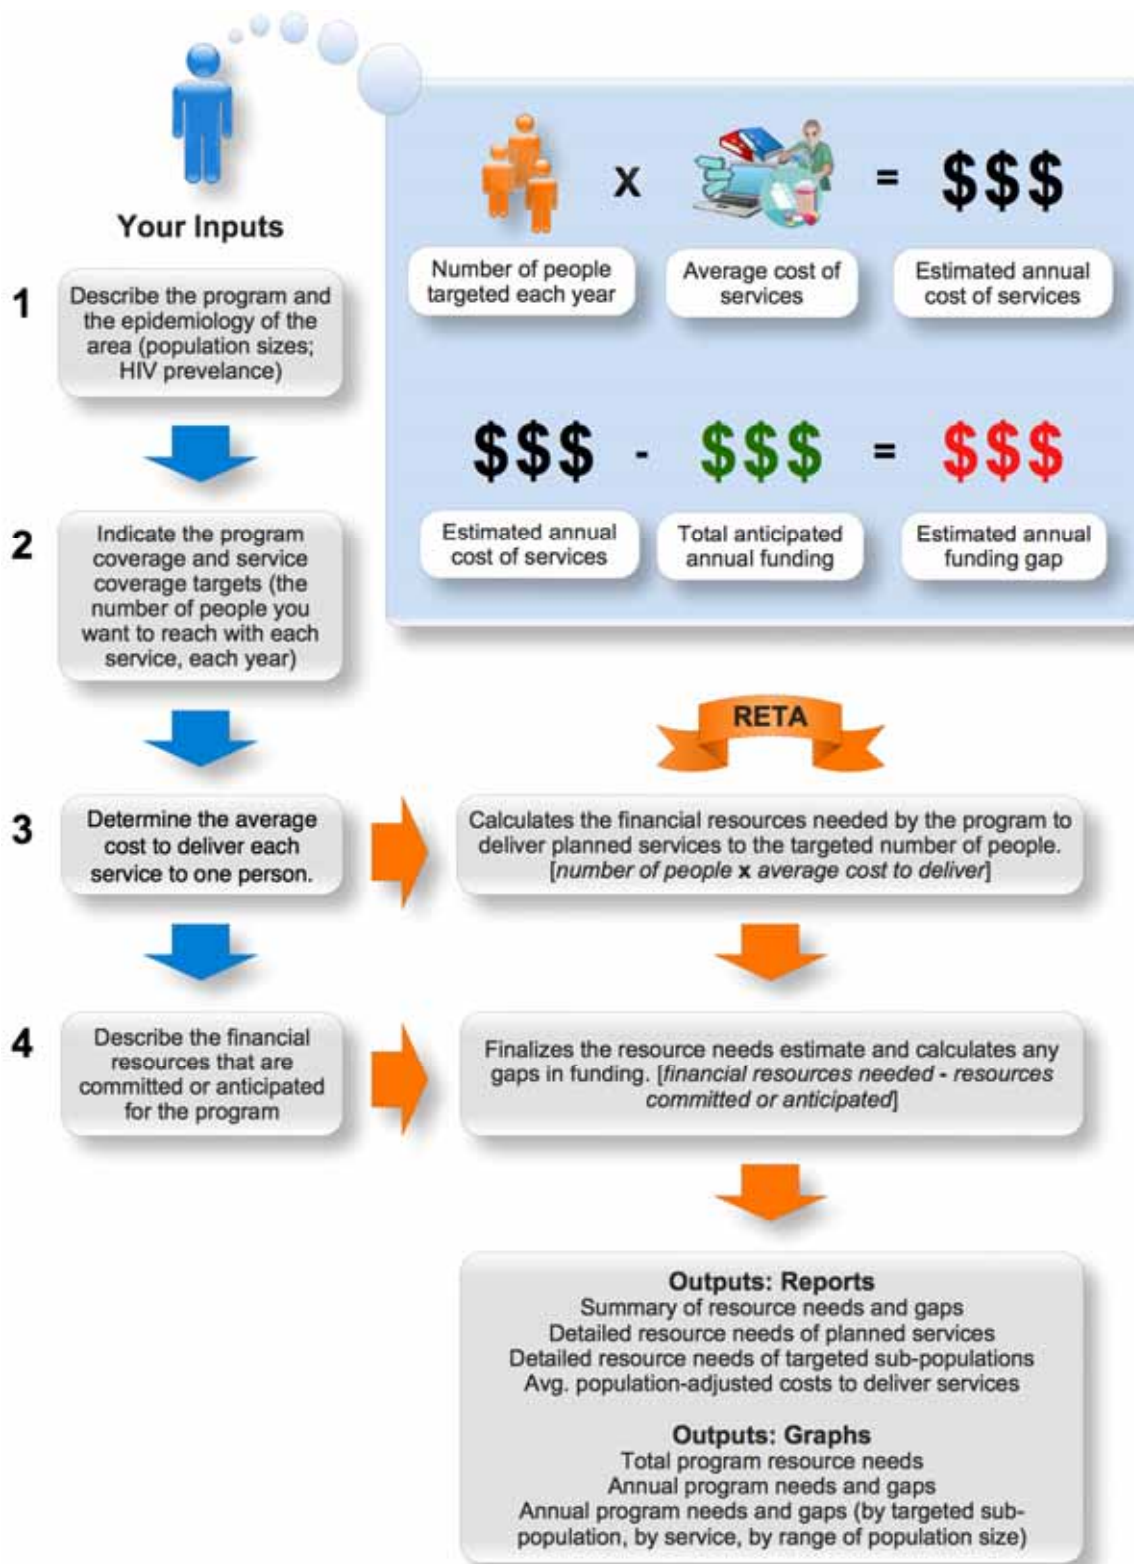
Your Inputs

1 Describe the program and the epidemiology of the area (population sizes; HIV prevelance)

2 Indicate the program coverage and service coverage targets (the number of people you want to reach with each service, each year)

3 Determine the average cost to deliver each service to one person.

4 Describe the financial resources that are committed or anticipated for the program

x = $$$

Number of people targeted each year

Average cost of services

Estimated annual cost of services

$$$ - $$$ = $$$

Estimated annual cost of services

Total anticipated annual funding

Estimated annual funding gap

RETA

Calculates the financial resources needed by the program to deliver planned services to the targeted number of people. [number of people x average cost to deliver]

Finalizes the resource needs estimate and calculates any gaps in funding. [financial resources needed - resources committed or anticipated]

Outputs: Reports
Summary of resource needs and gaps
Detailed resource needs of planned services
Detailed resource needs of targeted sub-populations
Avg. population-adjusted costs to deliver services

Outputs: Graphs
Total program resource needs
Annual program needs and gaps
Annual program needs and gaps (by targeted sub-population, by service, by range of population size)